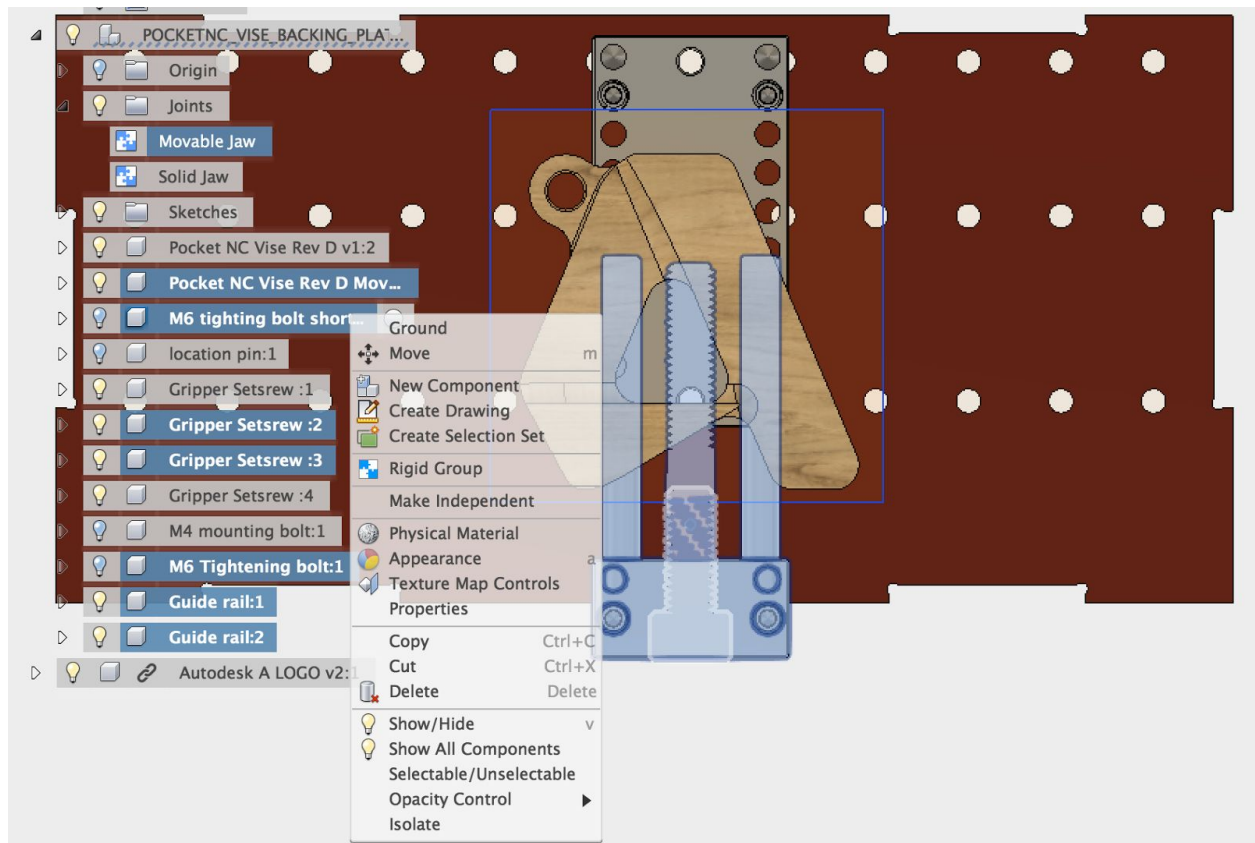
POCKETNC_VISE_BACKING_PLAT...
Origin
Joints
Movable Jaw
Solid Jaw
Sketches
Pocket NC Vise Rev D v1:2
Pocket NC Vise Rev D Mov...
M6 tighting bolt short...
location pin:1
Gripper Setsrew :1
Gripper Setsrew :2
Gripper Setsrew :3
Gripper Setsrew :4
M4 mounting bolt:1
M6 Tightening bolt:1
Guide rail:1
Guide rail:2
Autodesk A LOGO v2:1

Ground
Move m
New Component
Create Drawing
Create Selection Set
Rigid Group
Make Independent
Physical Material
Appearance a
Texture Map Controls
Properties
Copy Ctrl+C
Cut Ctrl+X
Delete Delete
Show/Hide v
Show All Components
Selectable/Unselectable
Opacity Control
Isolate